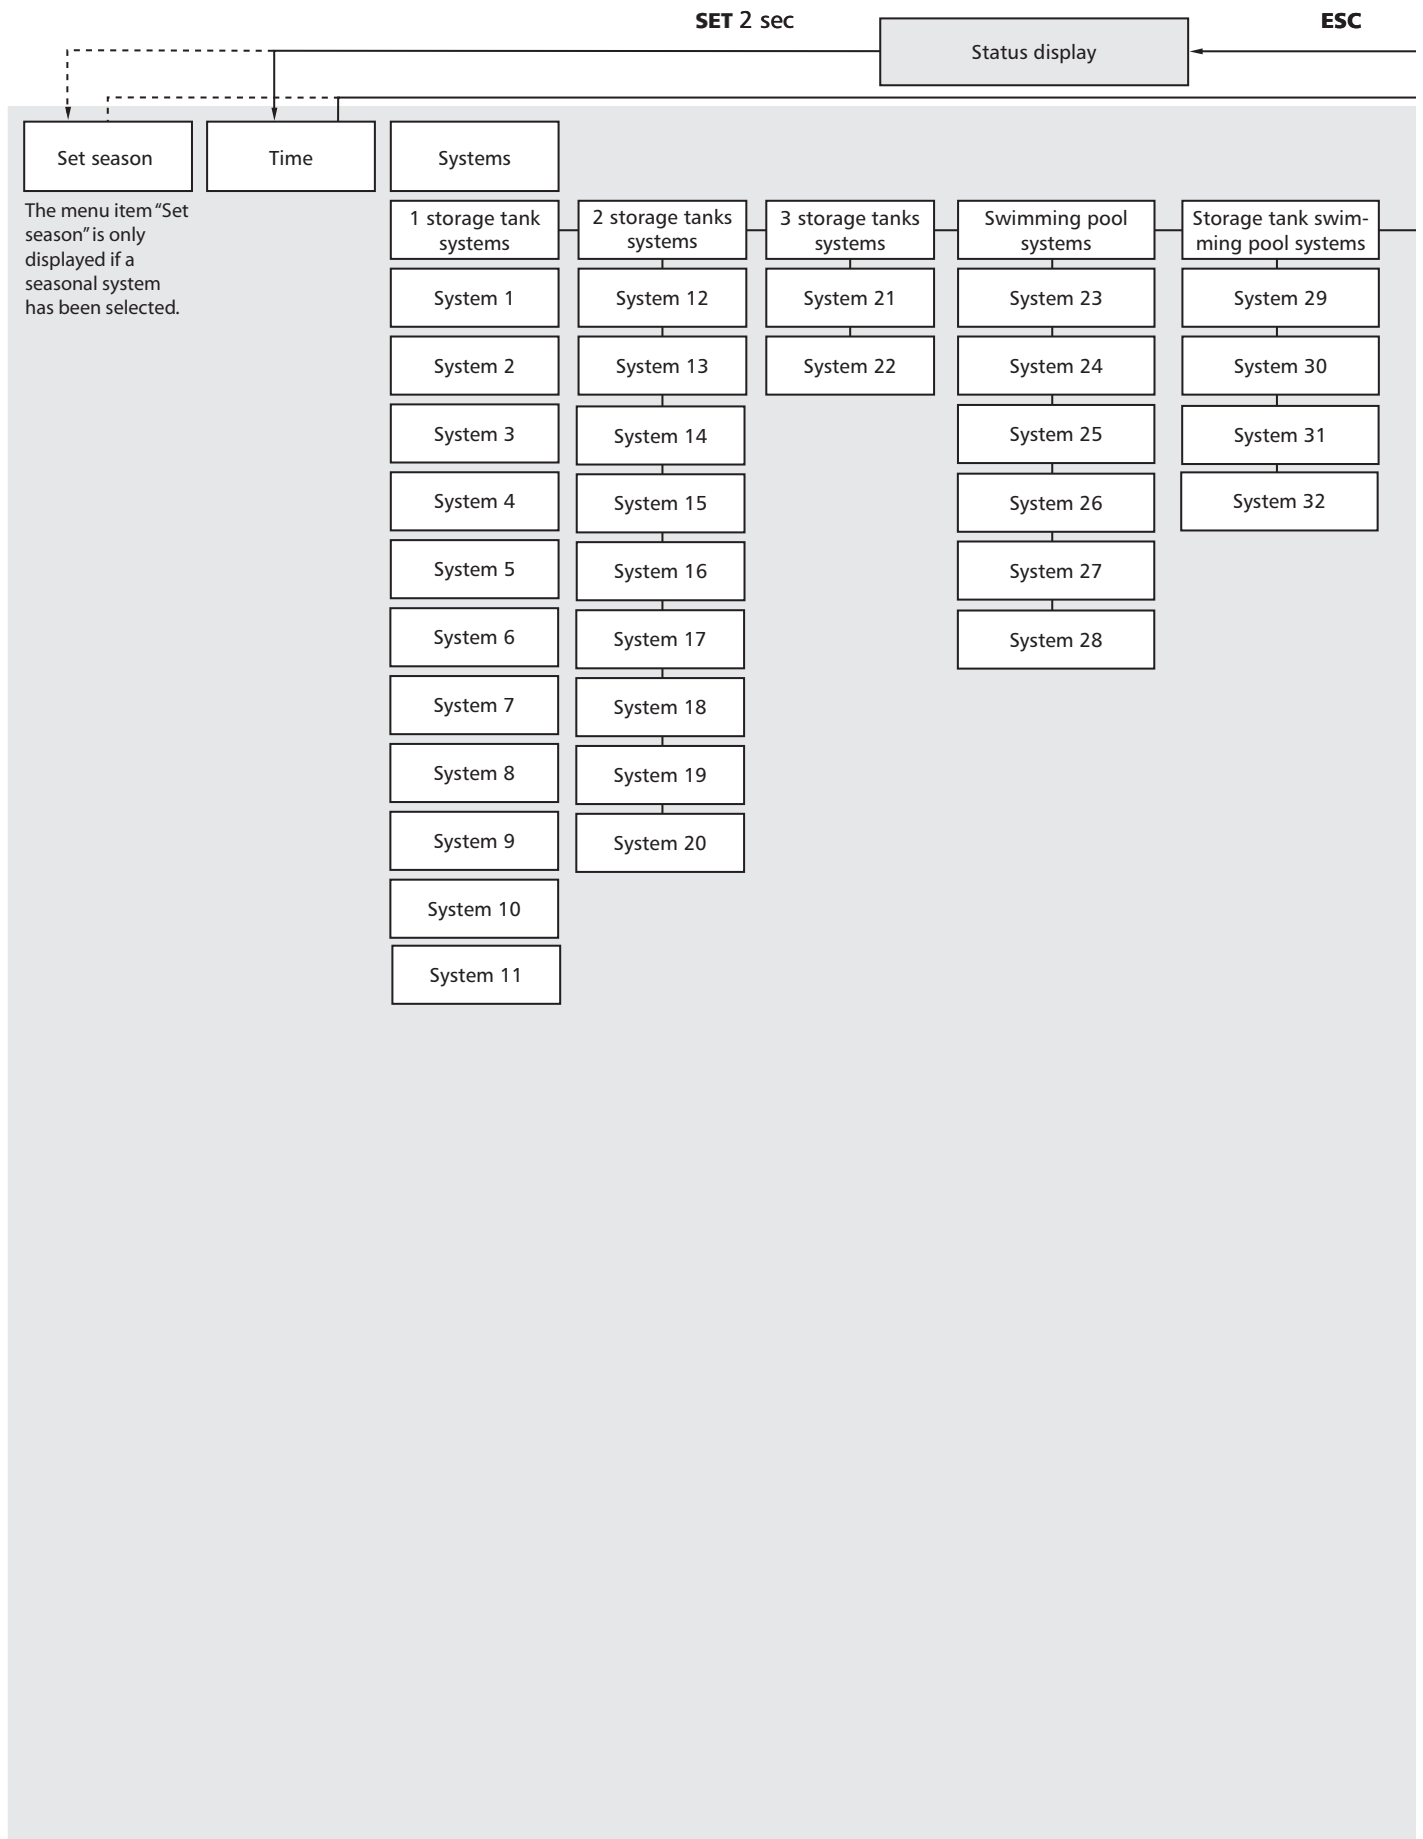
SET 2 sec

ESC

Status display

Set season

Time

Systems

The menu item "Set season" is only displayed if a seasonal system has been selected.

1 storage tank systems

System 1

System 2

System 3

System 4

System 5

System 6

System 7

System 8

System 9

System 10

System 11

2 storage tanks systems

System 12

System 13

System 14

System 15

System 16

System 17

System 18

System 19

System 20

3 storage tanks systems

System 21

System 22

Swimming pool systems

System 23

System 24

System 25

System 26

System 27

System 28

Storage tank swimming pool systems

System 29

System 30

System 31

System 32